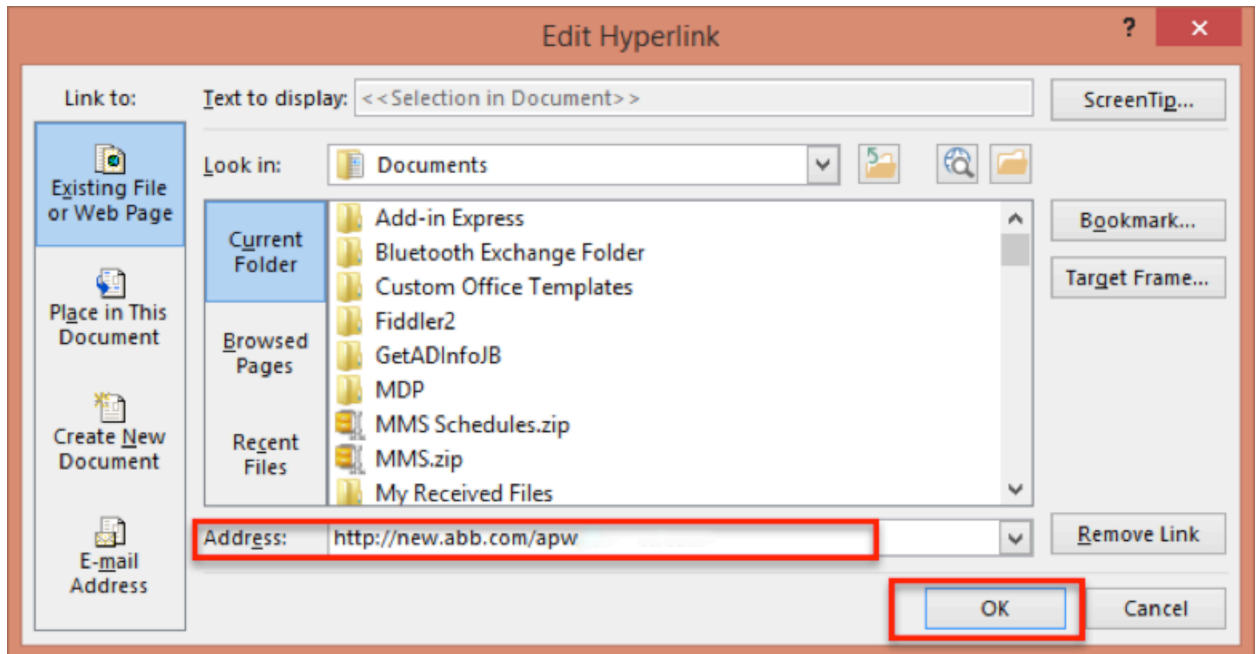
Edit Hyperlink

?

×

Link to:

Existing File or Web Page

Place in This Document

Create New Document

E-mail Address

Text to display: <<Selection in Document>>

ScreenTip...

Look in: Documents

Current Folder

Browsed Pages

Recent Files

Add-in Express
Bluetooth Exchange Folder
Custom Office Templates
Fiddler2
GetADInfoJB
MDP
MMS Schedules.zip
MMS.zip
My Received Files

Bookmark...

Target Frame...

Address: http://new.abb.com/apw

Remove Link

OK

Cancel